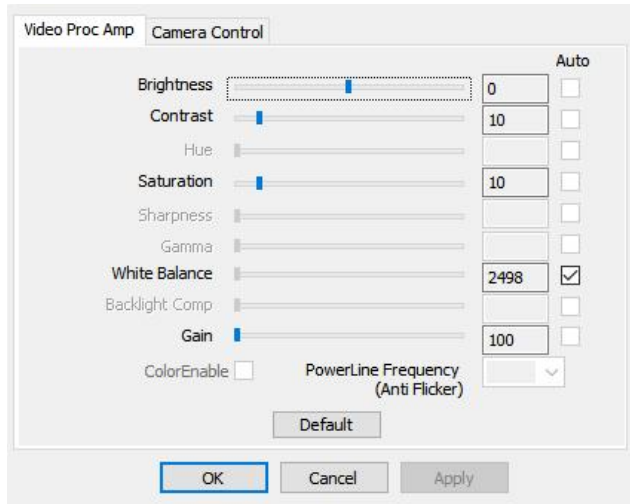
Video Proc Amp | Camera Control

Auto

Brightness 0

Contrast 10

Hue

Saturation 10

Sharpness

Gamma

White Balance 2498

Backlight Comp

Gain 100

ColorEnable

PowerLine Frequency (Anti Flicker)

Default

OK | Cancel | Apply